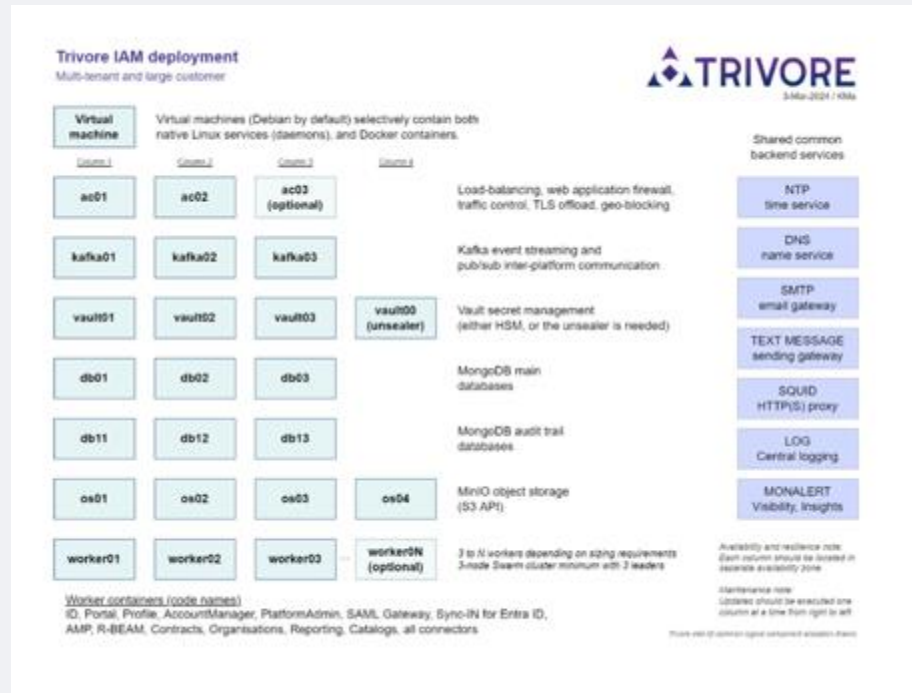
Trivore IAM deployment
Multi-tenant and large customer

TRIVORE
3-Mar-2024 / KMa

Virtual machine

Virtual machines (Debian by default) selectively contain both native Linux services (daemons), and Docker containers.

Column 1
Column 2
Column 3
Column 4

Shared common backend services

ac01
ac02
ac03 (optional)
Load-balancing, web application firewall, traffic control, TLS offload, geo-blocking

NTP
time service

kafka01
kafka02
kafka03
Kafka event streaming and pub/sub inter-platform communication

DNS
name service

SMTP
email gateway

vault01
vault02
vault03
vault00 (unsealer)
Vault secret management (either HSM, or the unsealer is needed)

TEXT MESSAGE
sending gateway

db01
db02
db03
MongoDB main databases

SQUID
HTTP(S) proxy

db11
db12
db13
MongoDB audit trail databases

LOG
Central logging

os01
os02
os03
os04
MinIO object storage (S3 API)

MONALERT
Visibility, Insights

worker01
worker02
worker03
worker0N (optional)
3 to N workers depending on sizing requirements
3-node Swarm cluster minimum with 3 leaders

Availability and resilience note:
Each column should be located in separate availability zone

Worker containers (code names)
ID, Portal, Profile, AccountManager, PlatformAdmin, SAML Gateway, Sync-IN for Entra ID, AMP, R-BEAM, Contracts, Organisations, Reporting, Catalogs, all connectors

Maintenance note:
Updates should be executed one column at a time from right to left

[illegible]